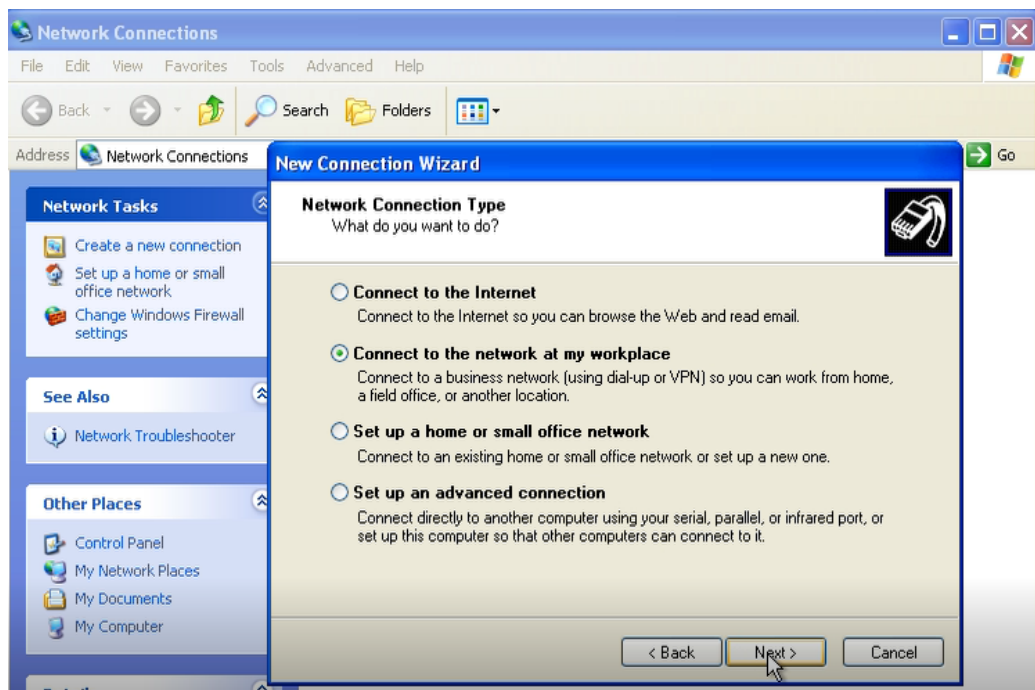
Network Connections

File Edit View Favorites Tools Advanced Help

Back Search Folders

Address Network Connections

Go

Network Tasks

Create a new connection

Set up a home or small office network

Change Windows Firewall settings

See Also

Network Troubleshooter

Other Places

Control Panel

My Network Places

My Documents

My Computer

New Connection Wizard

Network Connection Type

What do you want to do?

Connect to the Internet

Connect to the Internet so you can browse the Web and read email.

Connect to the network at my workplace

Connect to a business network (using dial-up or VPN) so you can work from home, a field office, or another location.

Set up a home or small office network

Connect to an existing home or small office network or set up a new one.

Set up an advanced connection

Connect directly to another computer using your serial, parallel, or infrared port, or set up this computer so that other computers can connect to it.

< Back

Next >

Cancel